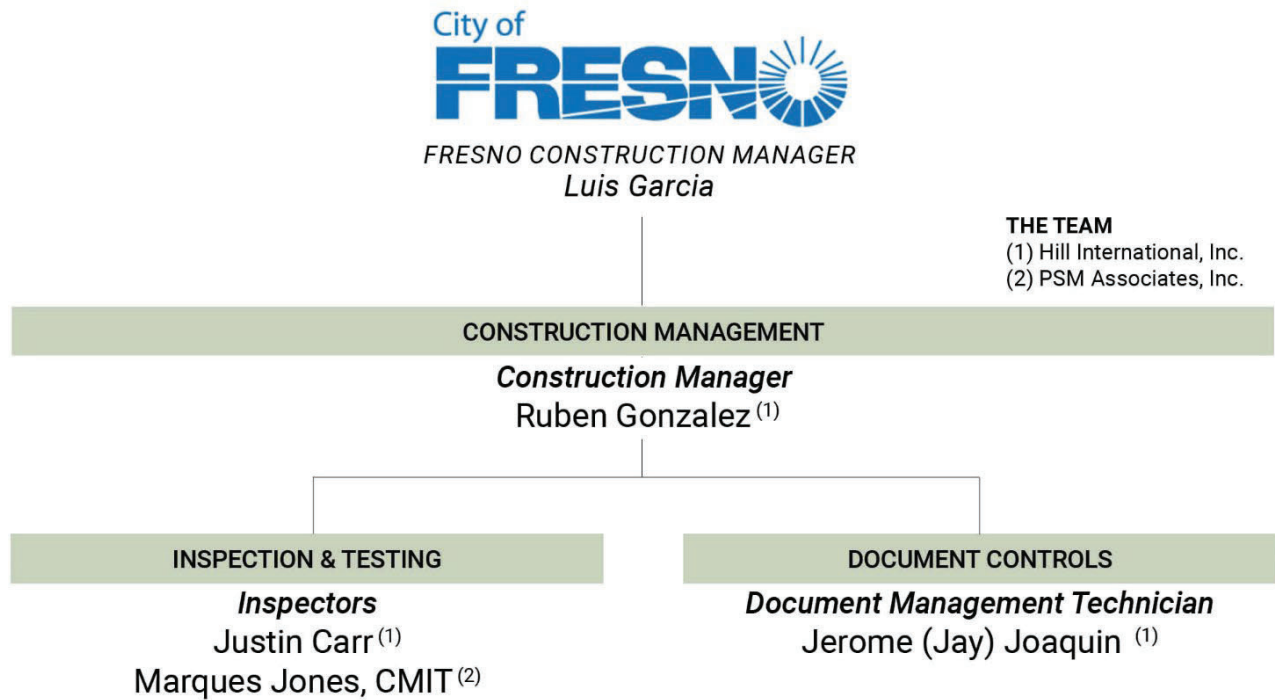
City of
FRESNO

FRESNO CONSTRUCTION MANAGER
Luis Garcia

THE TEAM
(1) Hill International, Inc.
(2) PSM Associates, Inc.

CONSTRUCTION MANAGEMENT

Construction Manager
Ruben Gonzalez $^{(1)}$

INSPECTION & TESTING

Inspectors
Justin Carr $^{(1)}$
Marques Jones, CMIT $^{(2)}$

DOCUMENT CONTROLS

Document Management Technician
Jerome (Jay) Joaquin $^{(1)}$